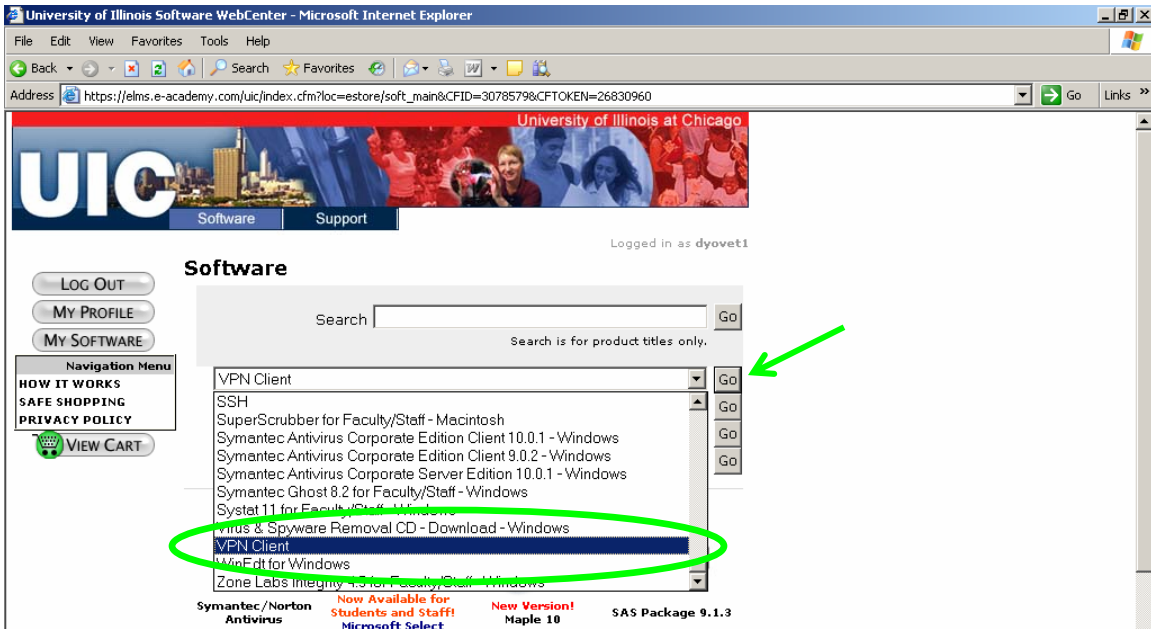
University of Illinois Software WebCenter - Microsoft Internet Explorer

File Edit View Favorites Tools Help

Back Search Favorites

Address https://elms.e-academy.com/uic/index.cfm?loc=estore/soft_main&CFID=3078579&CFTOKEN=26830960 Go Links

University of Illinois at Chicago

UIC

Software Support

Logged in as dyovet1

Log Out
My Profile
My Software

Navigation Menu
HOW IT WORKS
SAFE SHOPPING
PRIVACY POLICY

View Cart

Software

Search Go
Search is for product titles only.

VPN Client Go
SSH Go
SuperScrubber for Faculty/Staff - Macintosh Go
Symantec Antivirus Corporate Edition Client 10.0.1 - Windows Go
Symantec Antivirus Corporate Edition Client 9.0.2 - Windows
Symantec Antivirus Corporate Server Edition 10.0.1 - Windows
Symantec Ghost 8.2 for Faculty/Staff - Windows
Systat 11 for Faculty/Staff - Windows
Virus & Spyware Removal CD - Download - Windows
VPN Client
WinEdt for Windows
Zone Labs Integrity 4.5 for Faculty/Staff - Windows

Symantec/Norton Antivirus
Now Available for Students and Staff! Microsoft Select
New Version! Maple 10
SAS Package 9.1.3